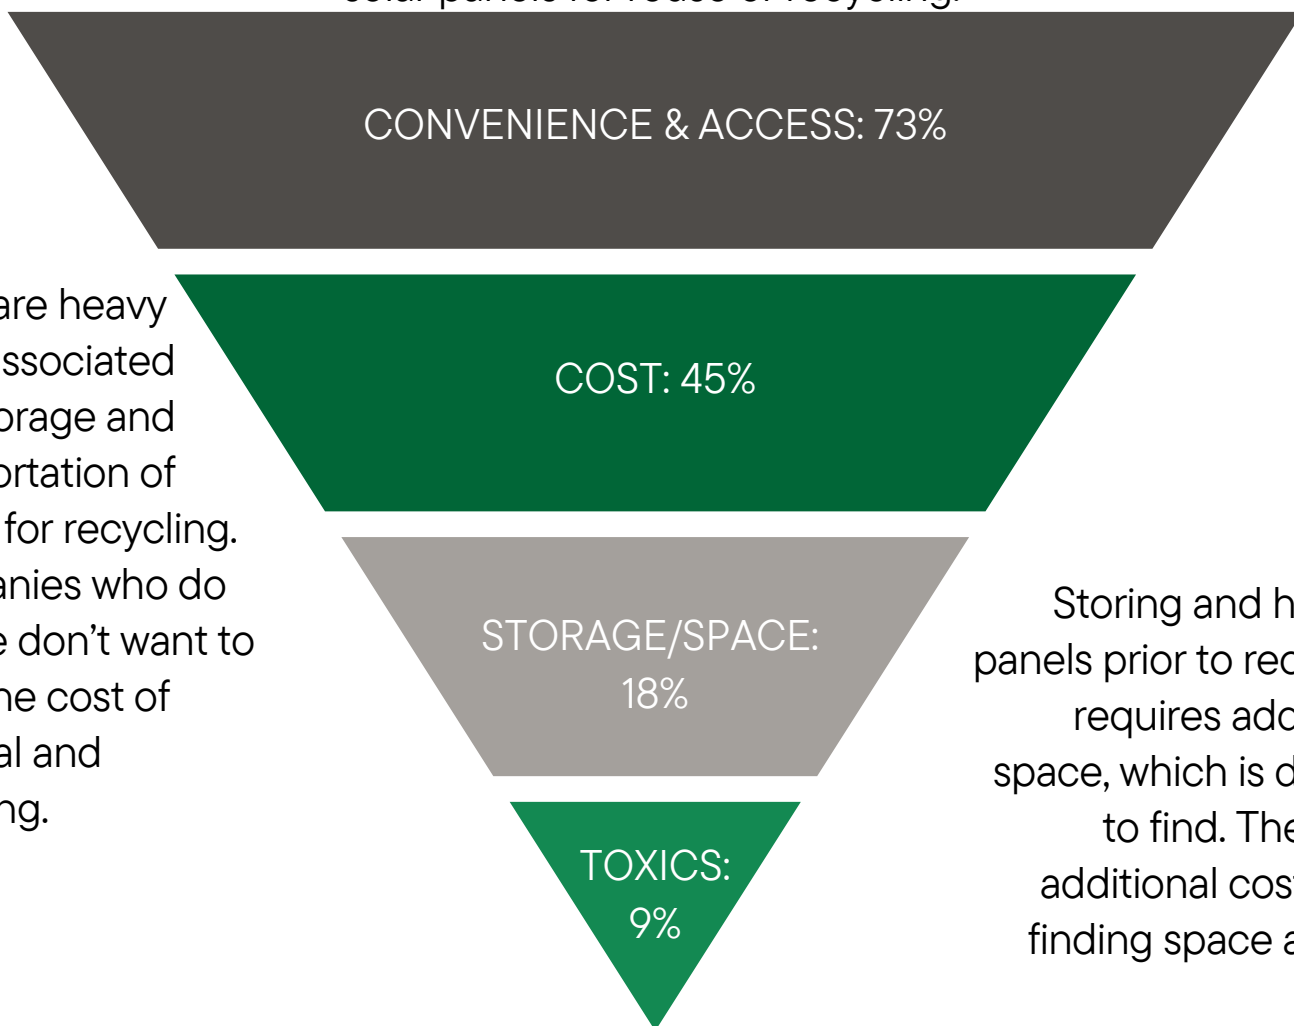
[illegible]

CONVENIENCE & ACCESS: 73%

COST: 45%

STORAGE/SPACE: 18%

TOXICS: 9%

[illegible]are heavy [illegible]ssociated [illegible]orage and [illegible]ortation of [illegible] for recycling. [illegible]anies who do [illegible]e don't want to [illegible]he cost of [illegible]al and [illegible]ng.

Storing and h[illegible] panels prior to rec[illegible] requires add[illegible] space, which is d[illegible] to find. The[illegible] additional cost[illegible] finding space a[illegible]